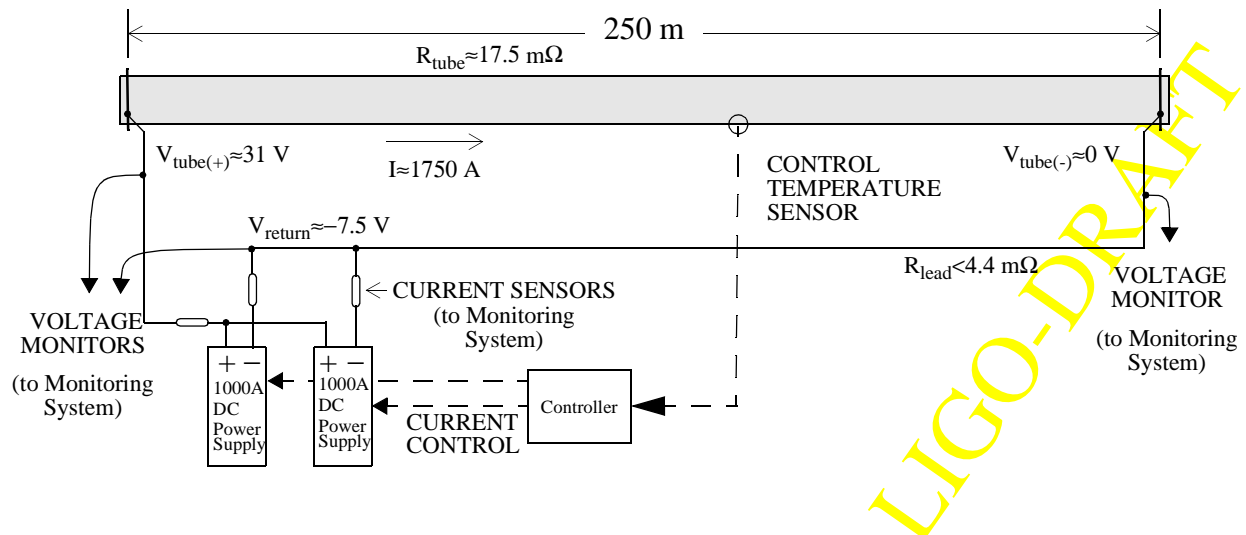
250 m

$R_{tube}$≈17.5 mΩ

$V_{tube(+)}$≈31 V

I≈1750 A

CONTROL TEMPERATURE SENSOR

$V_{tube(-)}$≈0 V

$V_{return}$≈−7.5 V

$R_{lead}$<4.4 mΩ

VOLTAGE MONITOR (to Monitoring System)

CURRENT SENSORS (to Monitoring System)

VOLTAGE MONITORS (to Monitoring System)

+ − 1000A DC Power Supply

+ − 1000A DC Power Supply

Controller

CURRENT CONTROL

LIGO-DRAFT